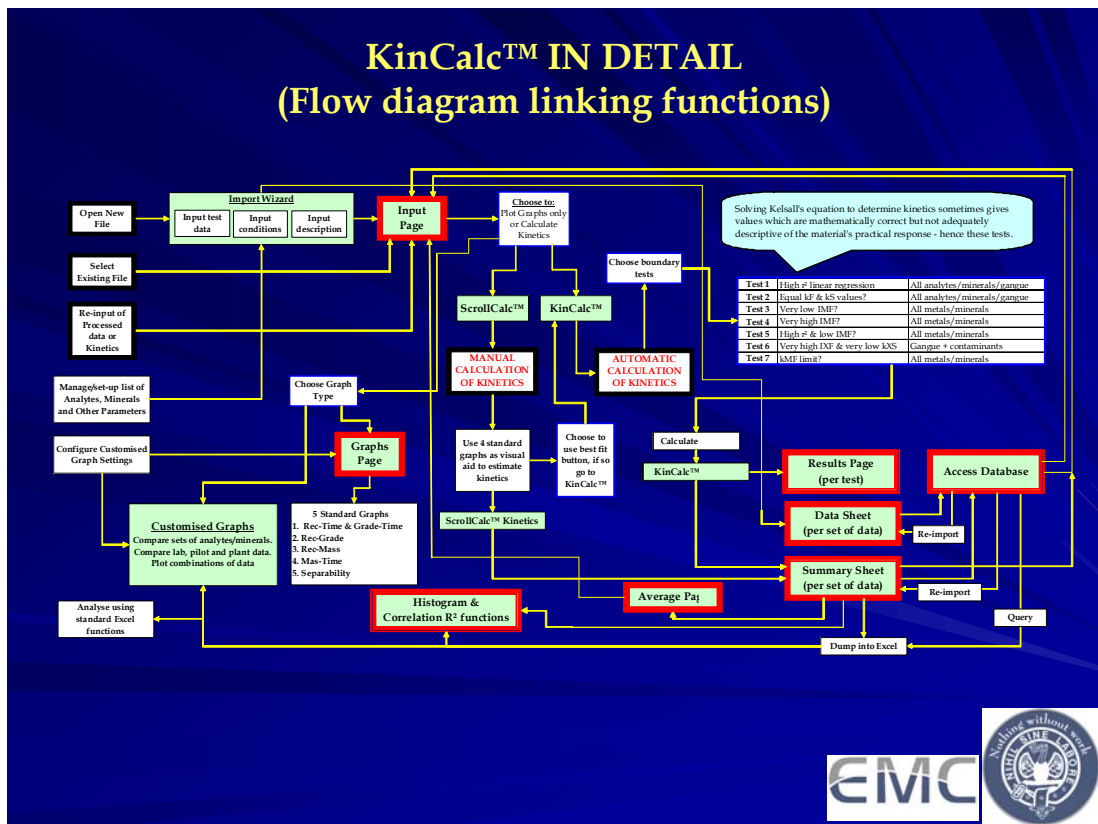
KinCalc™ IN DETAIL
(Flow diagram linking functions)

Open New File

Import Wizard
Input test data
Input conditions
Input description

Input Page

Choose to:
Plot Graphs only or Calculate Kinetics

Solving Kelsall's equation to determine kinetics sometimes gives values which are mathematically correct but not adequately descriptive of the material's practical response - hence these tests.

Select Existing File

Re-input of Processed data or Kinetics

Choose boundary tests

ScrollCalc™

KinCalc™

| Test 1 | High r² linear regression | All analytes/minerals/gangue |
|---|---|---|
| Test 2 | Equal kF & kS values? | All analytes/minerals/gangue |
| Test 3 | Very low IMF? | All metals/minerals |
| Test 4 | Very high IMF? | All metals/minerals |
| Test 5 | High r² & low IMF? | All metals/minerals |
| Test 6 | Very high IXF & very low kXS | Gangue + contaminants |
| Test 7 | kMF limit? | All metals/minerals |

MANUAL CALCULATION OF KINETICS

AUTOMATIC CALCULATION OF KINETICS

Manage/set-up list of Analytes, Minerals and Other Parameters

Choose Graph Type

Configure Customised Graph Settings

Graphs Page

Use 4 standard graphs as visual aid to estimate kinetics

Choose to use best fit button, if so go to KinCalc™

Calculate

KinCalc™

Results Page (per test)

Access Database

ScrollCalc™ Kinetics

Customised Graphs
Compare sets of analytes/minerals.
Compare lab, pilot and plant data.
Plot combinations of data

5 Standard Graphs
1. Rec-Time & Grade-Time
2. Rec-Grade
3. Rec-Mass
4. Mas-Time
5. Separability

Data Sheet (per set of data)

Re-import

Summary Sheet (per set of data)

Re-import

Average Pa

Histogram & Correlation R² functions

Analyse using standard Excel functions

Query

Dump into Excel

EMC

Nothing without work
NIHIL SINE LABORE